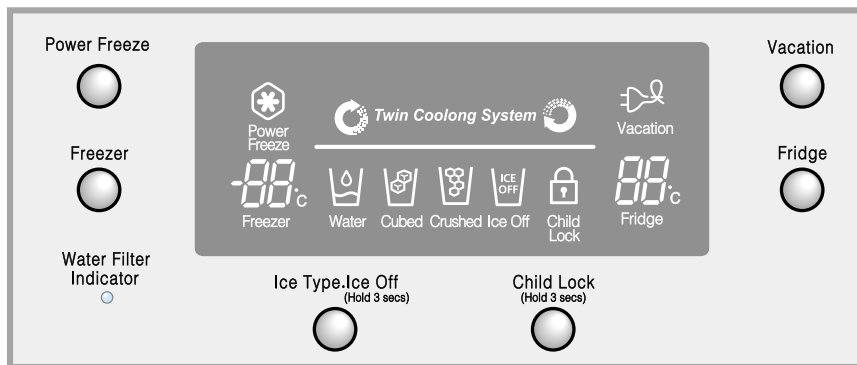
Power Freeze

Freezer

Water Filter Indicator

Power Freeze

Twin Coolong System

Vacation

-88°C

Freezer

Water

Cubed

Crushed

ICE OFF

Ice Off

Child Lock

88°C

Fridge

Vacation

Fridge

Ice Type.Ice Off (Hold 3 secs)

Child Lock (Hold 3 secs)